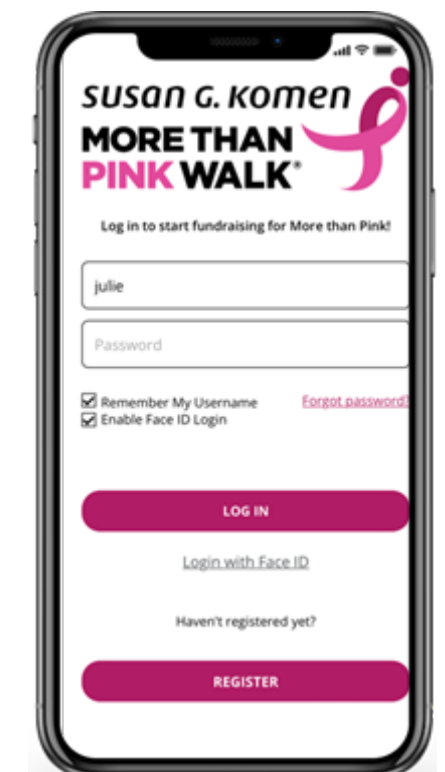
susan G. komen
MORE THAN
PINK WALK®

Log in to start fundraising for More than Pink!

julie

Password

Remember My Username
Enable Face ID Login

Forgot password?

LOG IN

Login with Face ID

Haven't registered yet?

REGISTER